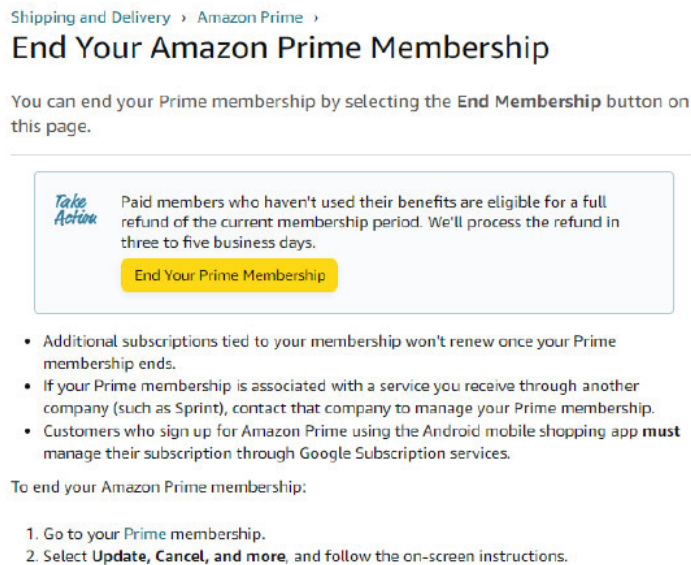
Shipping and Delivery › Amazon Prime ›

End Your Amazon Prime Membership

You can end your Prime membership by selecting the End Membership button on this page.

Take Action

Paid members who haven't used their benefits are eligible for a full refund of the current membership period. We'll process the refund in three to five business days.

End Your Prime Membership

- Additional subscriptions tied to your membership won't renew once your Prime membership ends.
- If your Prime membership is associated with a service you receive through another company (such as Sprint), contact that company to manage your Prime membership.
- Customers who sign up for Amazon Prime using the Android mobile shopping app must manage their subscription through Google Subscription services.

To end your Amazon Prime membership:

1. Go to your Prime membership.
2. Select Update, Cancel, and more, and follow the on-screen instructions.